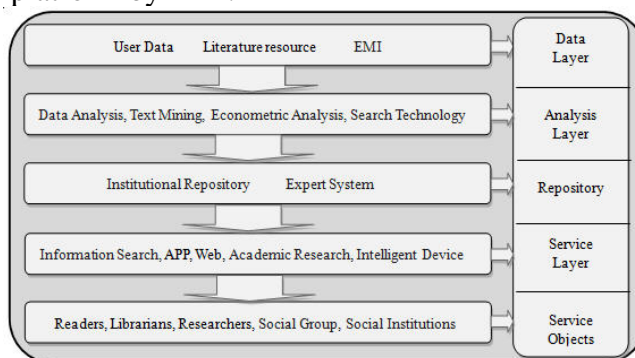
User Data Literature resource EMI

Data Layer

Data Analysis, Text Mining, Econometric Analysis, Search Technology

Analysis Layer

Institutional Repository Expert System

Repository

Information Search, APP, Web, Academic Research, Intelligent Device

Service Layer

Readers, Librarians, Researchers, Social Group, Social Institutions

Service Objects